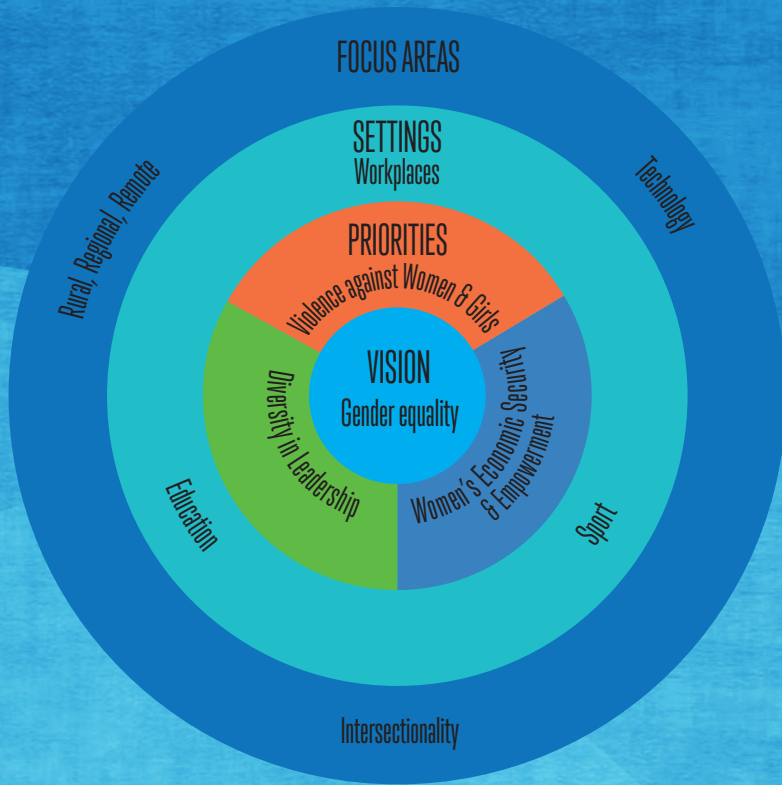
FOCUS AREAS

Rural, Regional, Remote

Technology

SETTINGS
Workplaces

PRIORITIES

Violence against Women & Girls

VISION
Gender equality

Diversity in Leadership

Women's Economic Security & Empowerment

Education

Sport

Intersectionality